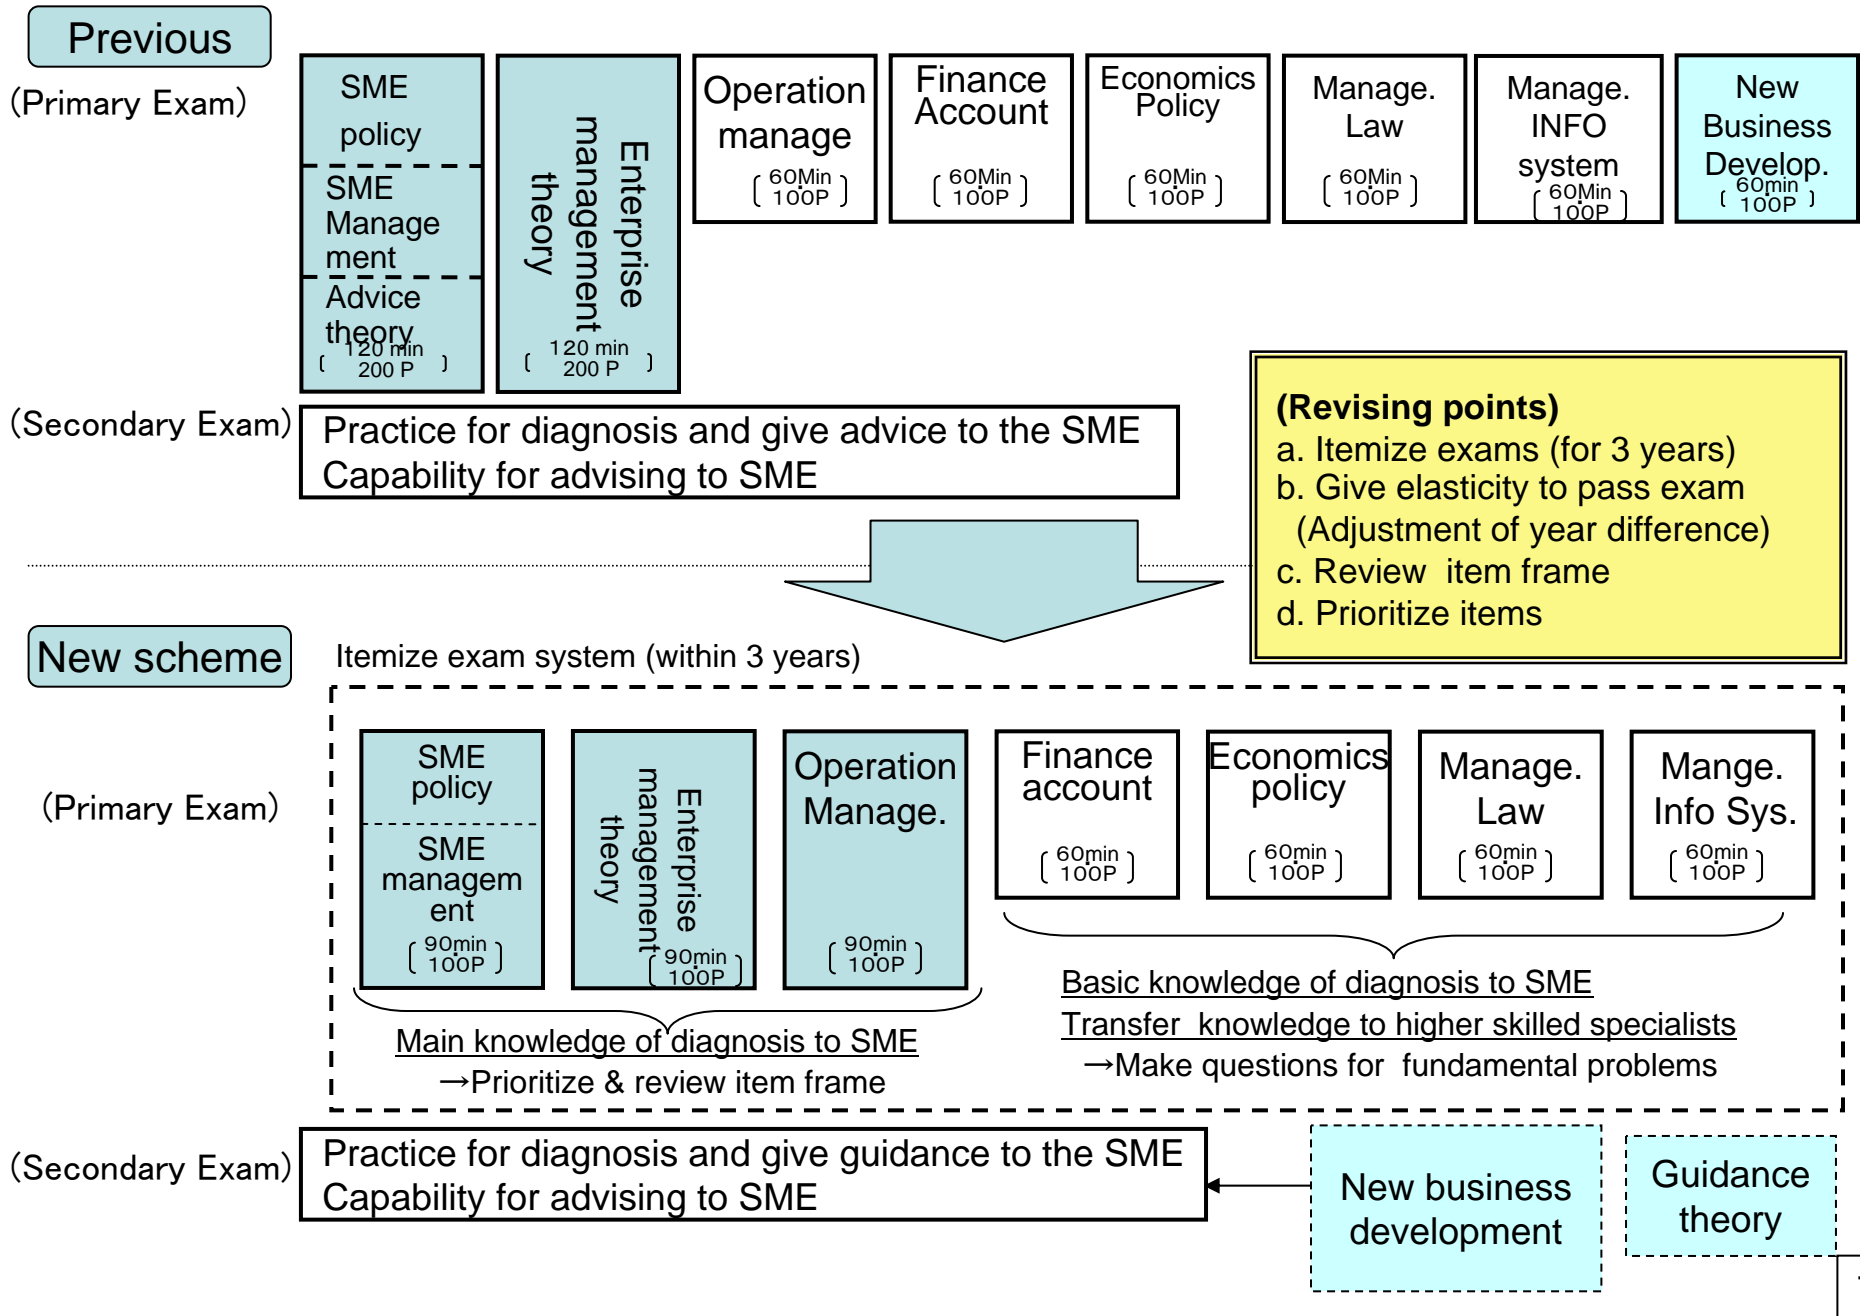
Previous

(Primary Exam)

SME policy

SME Management

Advice theory
( 120 min 200 P )

Enterprise management theory
( 120 min 200 P )

Operation manage
( 60Min 100P )

Finance Account
( 60Min 100P )

Economics Policy
( 60Min 100P )

Manage. Law
( 60Min 100P )

Manage. INFO system
( 60Min 100P )

New Business Develop.
( 60min 100P )

(Secondary Exam)
Practice for diagnosis and give advice to the SME
Capability for advising to SME

(Revising points)
a. Itemize exams (for 3 years)
b. Give elasticity to pass exam
(Adjustment of year difference)
c. Review item frame
d. Prioritize items

New scheme

Itemize exam system (within 3 years)

(Primary Exam)

SME policy

SME management
( 90min 100P )

Enterprise management theory
( 90min 100P )

Operation Manage.
( 90min 100P )

Finance account
( 60min 100P )

Economics policy
( 60min 100P )

Manage. Law
( 60min 100P )

Mange. Info Sys.
( 60min 100P )

Main knowledge of diagnosis to SME
→Prioritize & review item frame

Basic knowledge of diagnosis to SME
Transfer knowledge to higher skilled specialists
→Make questions for fundamental problems

(Secondary Exam)
Practice for diagnosis and give guidance to the SME
Capability for advising to SME

New business development

Guidance theory